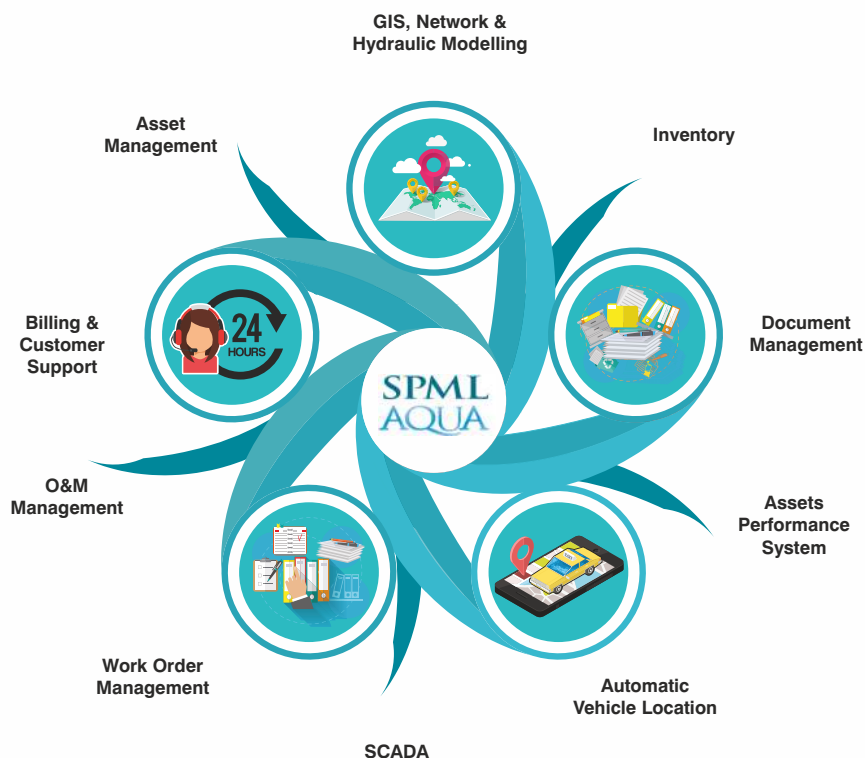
GIS, Network & Hydraulic Modelling

Inventory

Document Management

Assets Performance System

Automatic Vehicle Location

SCADA

Work Order Management

O&M Management

Billing & Customer Support

Asset Management

24 HOURS

SPML AQUA